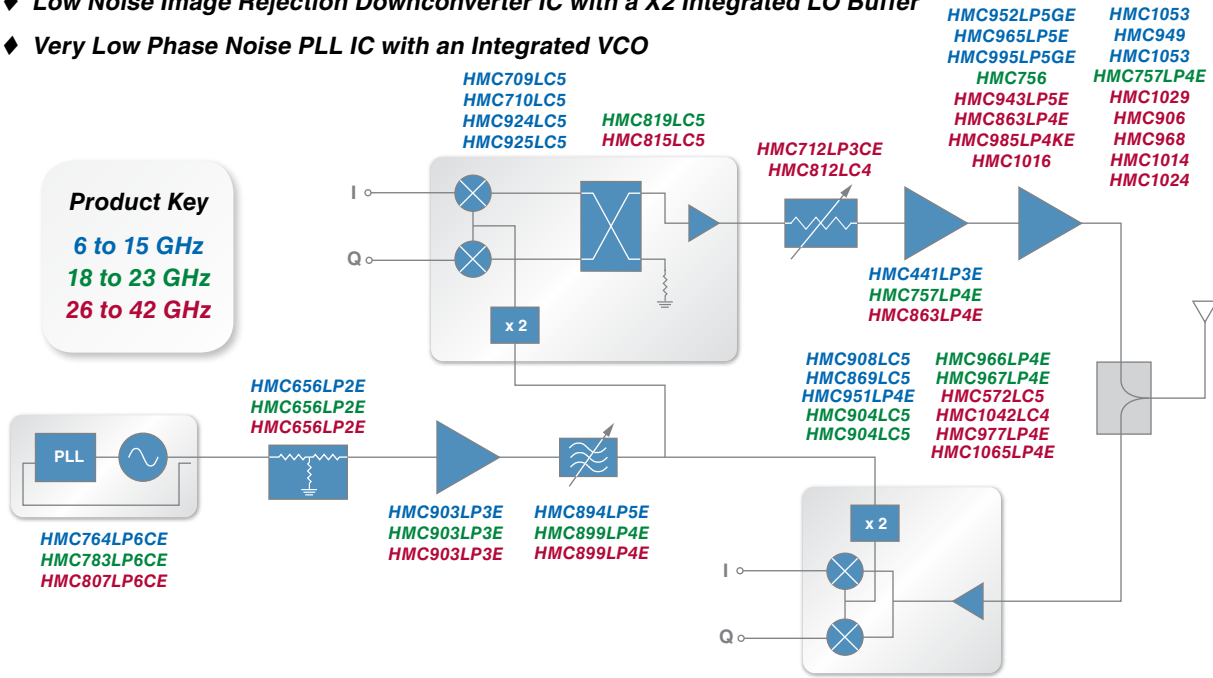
♦ Low Noise Image Rejection Downconverter IC with a X2 Integrated LO Buffer

♦ Very Low Phase Noise PLL IC with an Integrated VCO

HMC952LP5GE
HMC965LP5E
HMC995LP5GE
HMC756
HMC943LP5E
HMC863LP4E
HMC985LP4KE
HMC1016

HMC1053
HMC949
HMC1053
HMC757LP4E
HMC1029
HMC906
HMC968
HMC1014
HMC1024

HMC709LC5
HMC710LC5
HMC924LC5
HMC925LC5

HMC819LC5
HMC815LC5

HMC712LP3CE
HMC812LC4

Product Key
6 to 15 GHz
18 to 23 GHz
26 to 42 GHz

I
Q
x 2

HMC441LP3E
HMC757LP4E
HMC863LP4E

HMC908LC5
HMC869LC5
HMC951LP4E
HMC904LC5
HMC904LC5

HMC966LP4E
HMC967LP4E
HMC572LC5
HMC1042LC4
HMC977LP4E
HMC1065LP4E

HMC656LP2E
HMC656LP2E
HMC656LP2E

PLL

HMC903LP3E
HMC903LP3E
HMC903LP3E

HMC894LP5E
HMC899LP4E
HMC899LP4E

HMC764LP6CE
HMC783LP6CE
HMC807LP6CE

x 2
I
Q